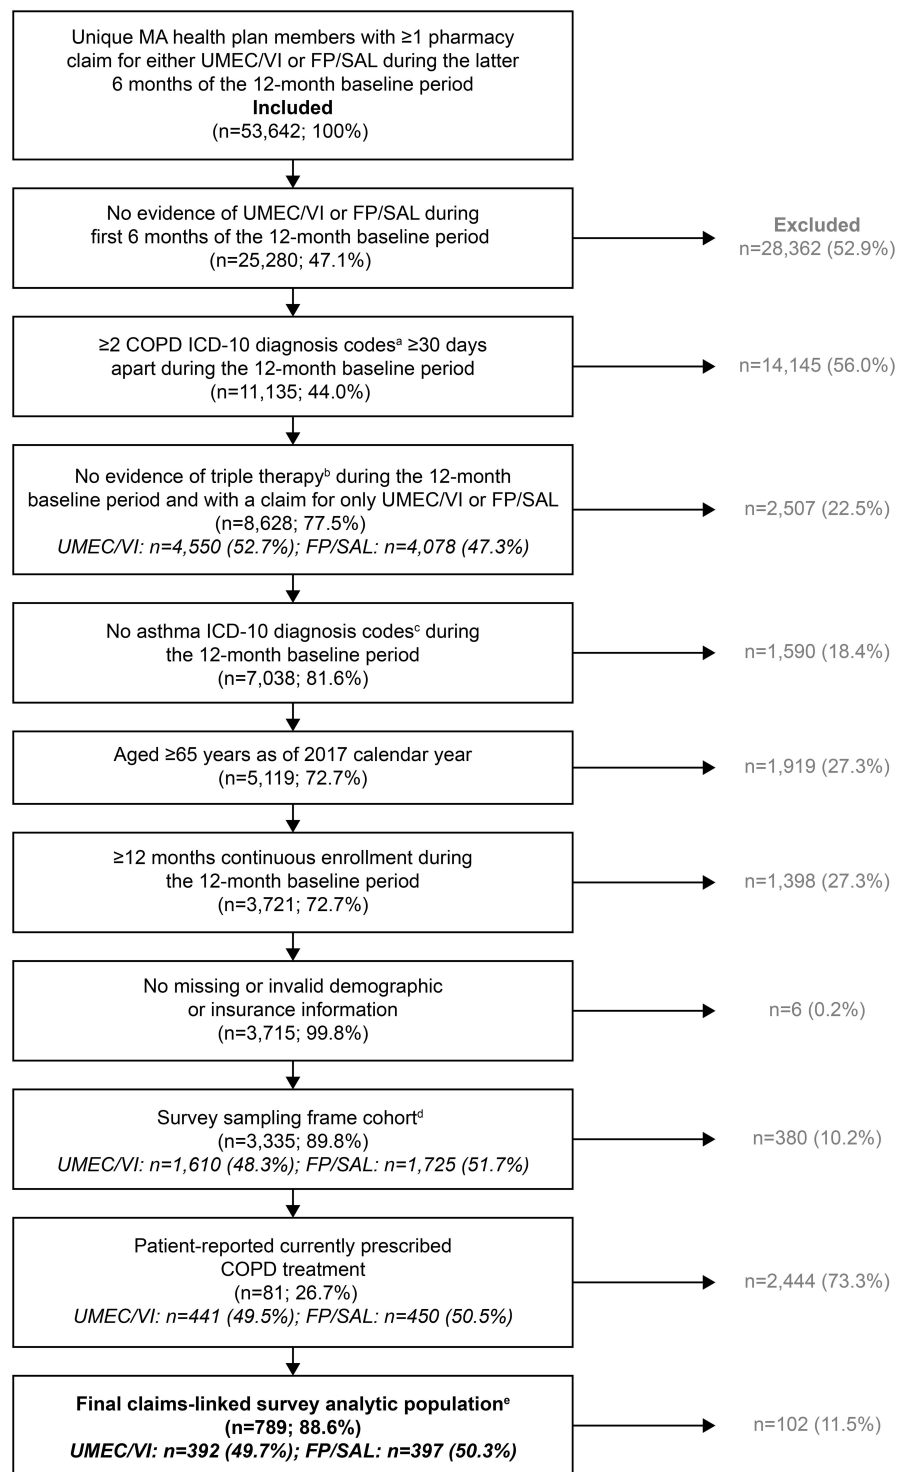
Unique MA health plan members with ≥1 pharmacy claim for either UMEC/VI or FP/SAL during the latter 6 months of the 12-month baseline period
**Included**
(n=53,642; 100%)

No evidence of UMEC/VI or FP/SAL during first 6 months of the 12-month baseline period
(n=25,280; 47.1%)

**Excluded**
n=28,362 (52.9%)

≥2 COPD ICD-10 diagnosis codes$^{a}$ ≥30 days apart during the 12-month baseline period
(n=11,135; 44.0%)

n=14,145 (56.0%)

No evidence of triple therapy$^{b}$ during the 12-month baseline period and with a claim for only UMEC/VI or FP/SAL
(n=8,628; 77.5%)
*UMEC/VI: n=4,550 (52.7%); FP/SAL: n=4,078 (47.3%)*

n=2,507 (22.5%)

No asthma ICD-10 diagnosis codes$^{c}$ during the 12-month baseline period
(n=7,038; 81.6%)

n=1,590 (18.4%)

Aged ≥65 years as of 2017 calendar year
(n=5,119; 72.7%)

n=1,919 (27.3%)

≥12 months continuous enrollment during the 12-month baseline period
(n=3,721; 72.7%)

n=1,398 (27.3%)

No missing or invalid demographic or insurance information
(n=3,715; 99.8%)

n=6 (0.2%)

Survey sampling frame cohort$^{d}$
(n=3,335; 89.8%)
*UMEC/VI: n=1,610 (48.3%); FP/SAL: n=1,725 (51.7%)*

n=380 (10.2%)

Patient-reported currently prescribed COPD treatment
(n=81; 26.7%)
*UMEC/VI: n=441 (49.5%); FP/SAL: n=450 (50.5%)*

n=2,444 (73.3%)

**Final claims-linked survey analytic population$^{e}$**
**(n=789; 88.6%)**
***UMEC/VI: n=392 (49.7%); FP/SAL: n=397 (50.3%)***

n=102 (11.5%)